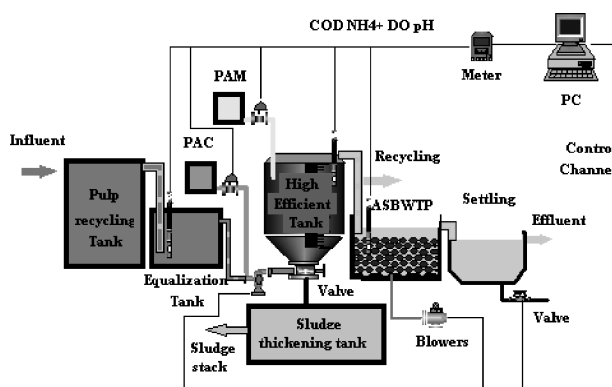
COD NH4+ DO pH

Meter

PC

PAM

Influent

PAC

Recycling

Contro
Channe

Pulp recycling Tank

High Efficient Tank

ASBWTP

Settling

Effluent

Equalization Tank

Valve

Valve

Sludge stack

Sludge thickening tank

Blowers